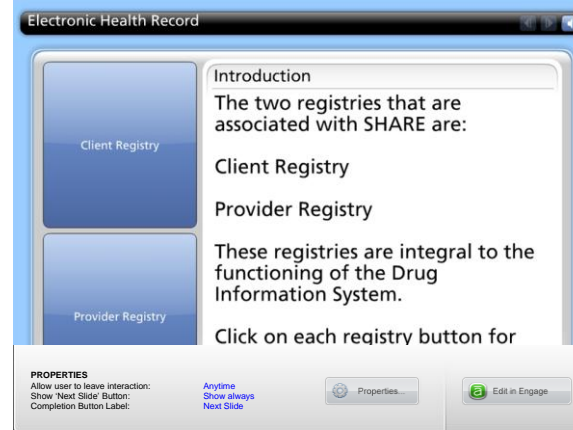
Electronic Health Record

Client Registry

Provider Registry

Introduction

The two registries that are associated with SHARE are:

Client Registry

Provider Registry

These registries are integral to the functioning of the Drug Information System.

Click on each registry button for

PROPERTIES

| | |
|---|---|
| Allow user to leave interaction: | Anytime |
| Show 'Next Slide' Button: | Show always |
| Completion Button Label: | Next Slide |

Properties...

Edit in Engage